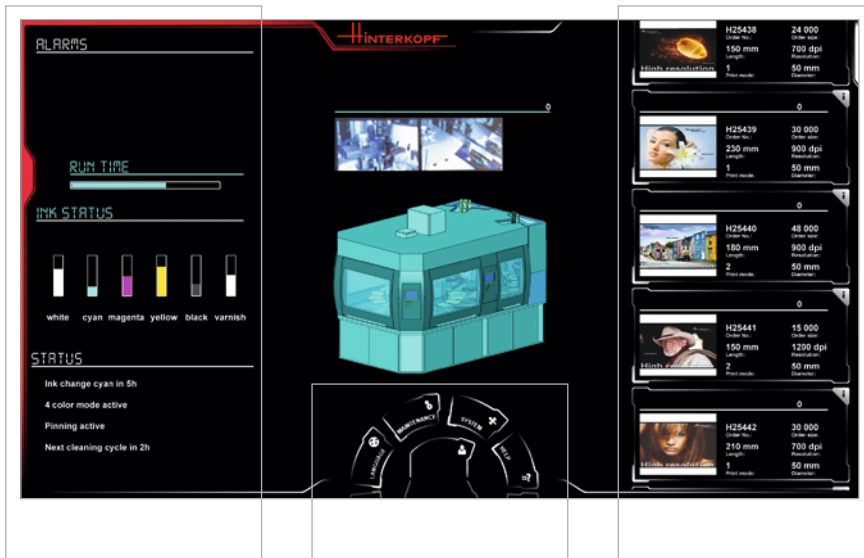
HINTERKOPF

ALARMS

RUN TIME

INK STATUS

white cyan magenta yellow black varnish

STATUS

Ink change cyan in 5h

4 color mode active

Pinning active

Next cleaning cycle in 2h

0

LANGUAGE MAINTENANCE SYSTEM HELP

High resolution
H25438 Order No.: 24 000 Order size:
150 mm Length: 700 dpi Resolution:
1 Print mode: 50 mm Diameter:

0
H25439 Order No.: 30 000 Order size:
230 mm Length: 900 dpi Resolution:
1 Print mode: 50 mm Diameter:

0
H25440 Order No.: 48 000 Order size:
180 mm Length: 900 dpi Resolution:
2 Print mode: 50 mm Diameter:

0
High
H25441 Order No.: 15 000 Order size:
150 mm Length: 1200 dpi Resolution:
2 Print mode: 50 mm Diameter:

0
High resolution
H25442 Order No.: 30 000 Order size:
210 mm Length: 700 dpi Resolution:
1 Print mode: 50 mm Diameter: